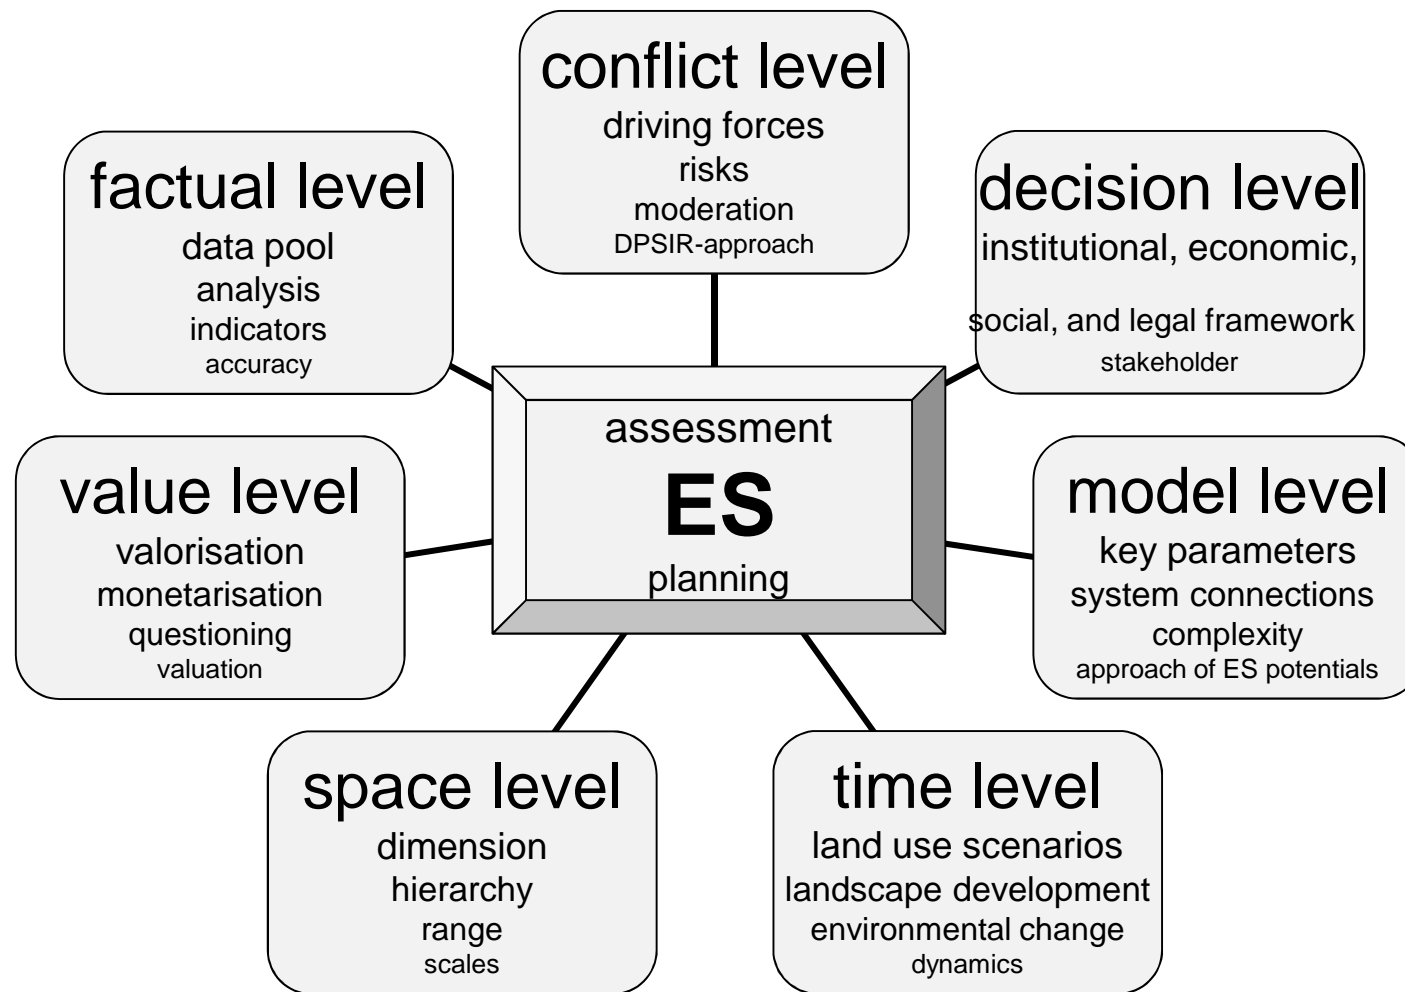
conflict level
driving forces
risks
moderation
DPSIR-approach

factual level
data pool
analysis
indicators
accuracy

decision level
institutional, economic,
social, and legal framework
stakeholder

assessment
ES
planning

value level
valorisation
monetarisation
questioning
valuation

model level
key parameters
system connections
complexity
approach of ES potentials

space level
dimension
hierarchy
range
scales

time level
land use scenarios
landscape development
environmental change
dynamics